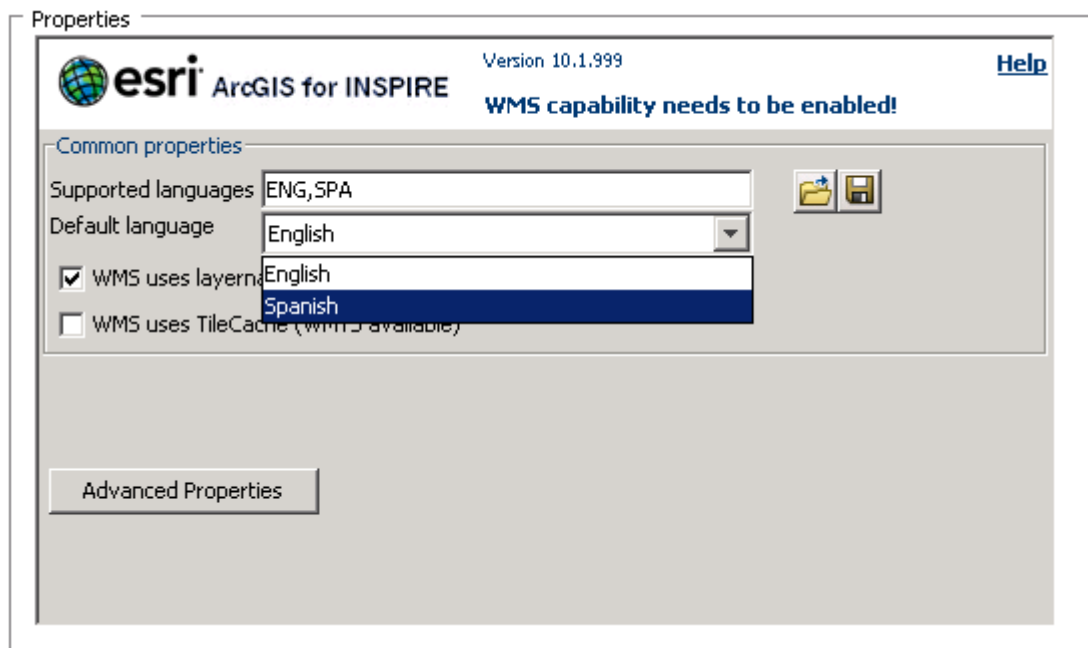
Properties

esri ArcGIS for INSPIRE

Version 10.1.999

WMS capability needs to be enabled!

Help

Common properties

Supported languages ENG,SPA

Default language English

English

Spanish

WMS uses layerna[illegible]

WMS uses TileCache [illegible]

Advanced Properties